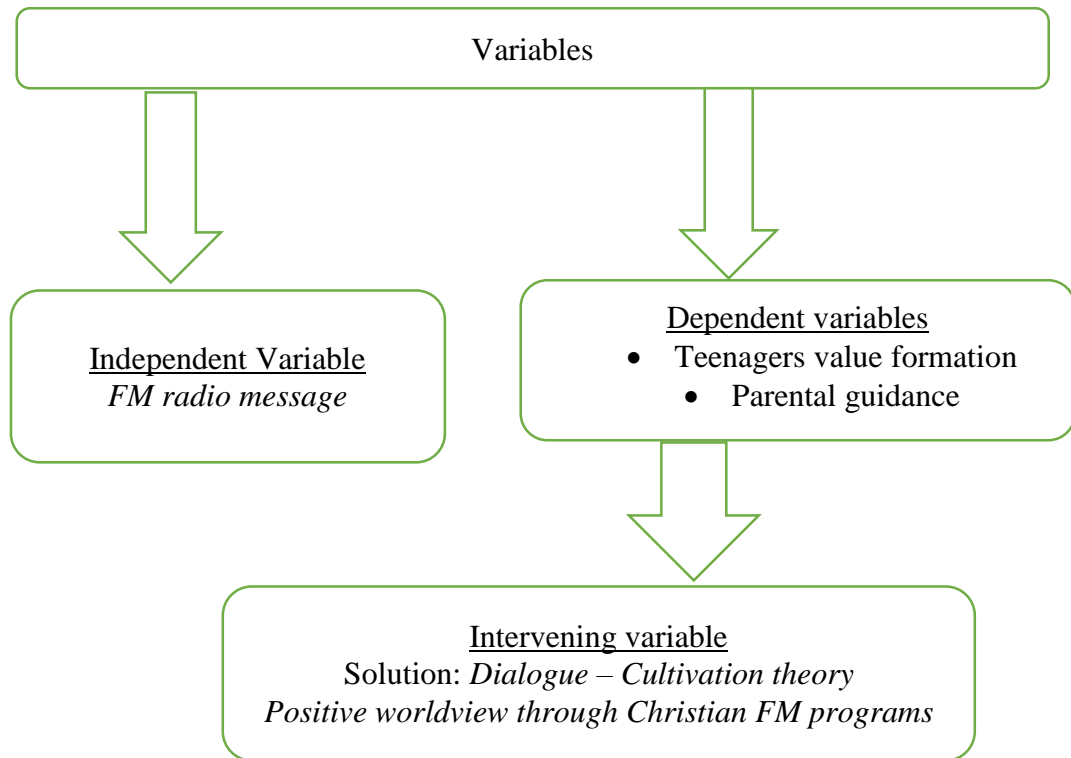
Variables

Independent Variable
*FM radio message*

Dependent variables
- Teenagers value formation
- Parental guidance

Intervening variable
Solution: *Dialogue – Cultivation theory*
*Positive worldview through Christian FM programs*